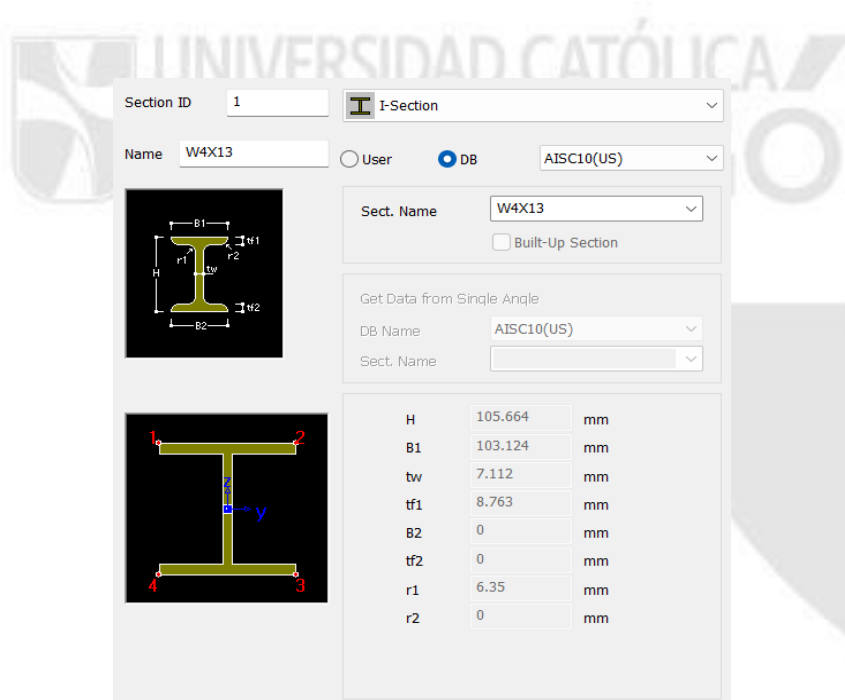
UNIVERSIDAD CATÓLICA

Section ID 1

I-Section

Name W4X13

User DB AISC10(US)

B1 tf1 r1 r2 tw H tf2 B2

Sect. Name W4X13

Built-Up Section

Get Data from Single Angle

DB Name AISC10(US)

Sect. Name

1 2 z y 4 3

| | | |
|---|---|---|
| H | 105.664 | mm |
| B1 | 103.124 | mm |
| tw | 7.112 | mm |
| tf1 | 8.763 | mm |
| B2 | 0 | mm |
| tf2 | 0 | mm |
| r1 | 6.35 | mm |
| r2 | 0 | mm |